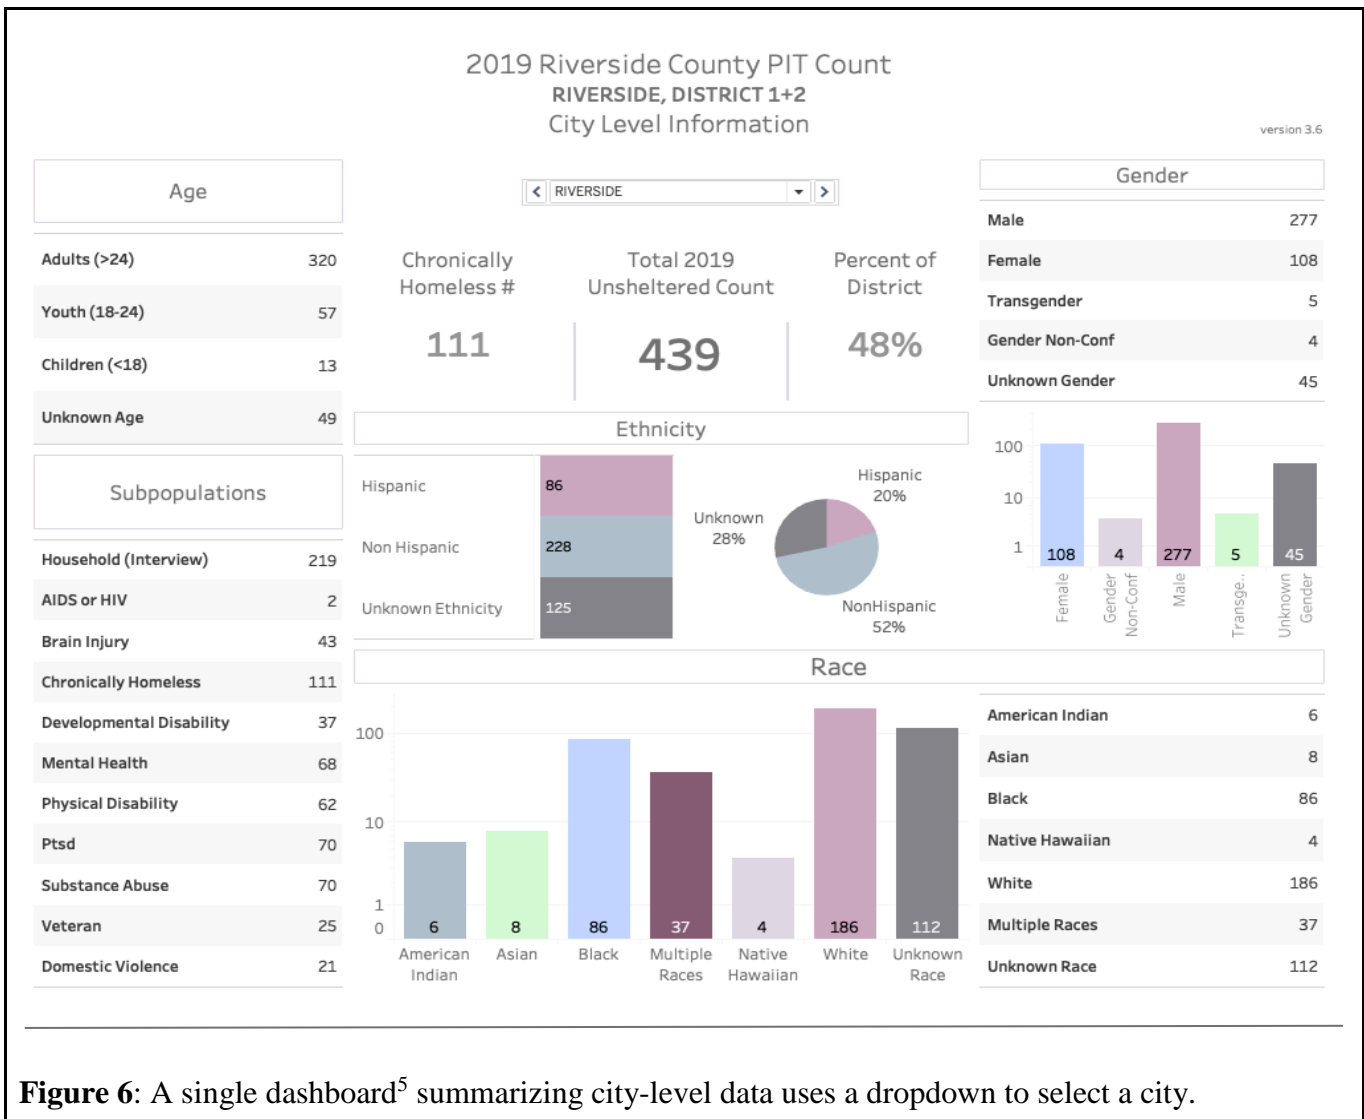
2019 Riverside County PIT Count
RIVERSIDE, DISTRICT 1+2
City Level Information

version 3.6

Age

| | |
|---|---|
| Adults (>24) | 320 |
| Youth (18-24) | 57 |
| Children (<18) | 13 |
| Unknown Age | 49 |

Subpopulations

| | |
|---|---|
| Household (Interview) | 219 |
| AIDS or HIV | 2 |
| Brain Injury | 43 |
| Chronically Homeless | 111 |
| Developmental Disability | 37 |
| Mental Health | 68 |
| Physical Disability | 62 |
| Ptsd | 70 |
| Substance Abuse | 70 |
| Veteran | 25 |
| Domestic Violence | 21 |

< RIVERSIDE ▾ >

Chronically Homeless #
111

Total 2019 Unsheltered Count
439

Percent of District
48%

Ethnicity

| | |
|---|---|
| Hispanic | 86 |
| Non Hispanic | 228 |
| Unknown Ethnicity | 125 |

Hispanic 20%
Unknown 28%
NonHispanic 52%

Gender

| | |
|---|---|
| Male | 277 |
| Female | 108 |
| Transgender | 5 |
| Gender Non-Conf | 4 |
| Unknown Gender | 45 |

100
10
1
108 4 277 5 45
Female Gender Non-Conf Male Transge.. Unknown Gender

Race

100
10
1
0
6 8 86 37 4 186 112
American Indian Asian Black Multiple Races Native Hawaiian White Unknown Race

| | |
|---|---|
| American Indian | 6 |
| Asian | 8 |
| Black | 86 |
| Native Hawaiian | 4 |
| White | 186 |
| Multiple Races | 37 |
| Unknown Race | 112 |

**Figure 6**: A single dashboard$^5$ summarizing city-level data uses a dropdown to select a city.